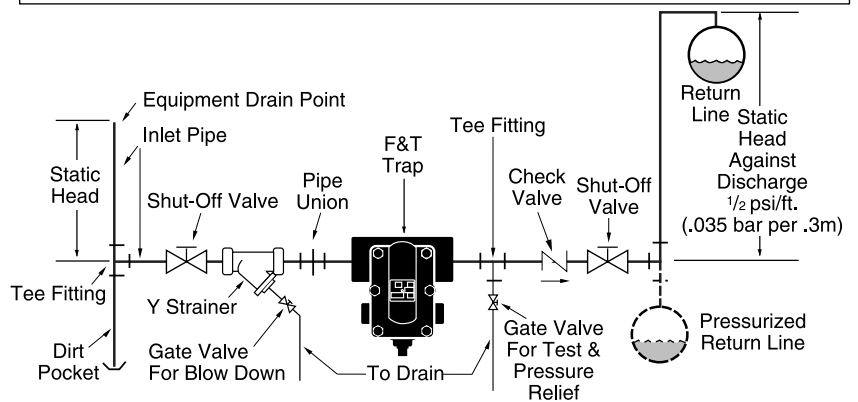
Equipment Drain Point

Inlet Pipe

Static Head

Shut-Off Valve

Pipe Union

F&T Trap

Tee Fitting

Check Valve

Shut-Off Valve

Return Line

Static Head Against Discharge $^1/_2$ psi/ft. (.035 bar per .3m)

Tee Fitting

Y Strainer

Dirt Pocket

Gate Valve For Blow Down

To Drain

Gate Valve For Test & Pressure Relief

Pressurized Return Line